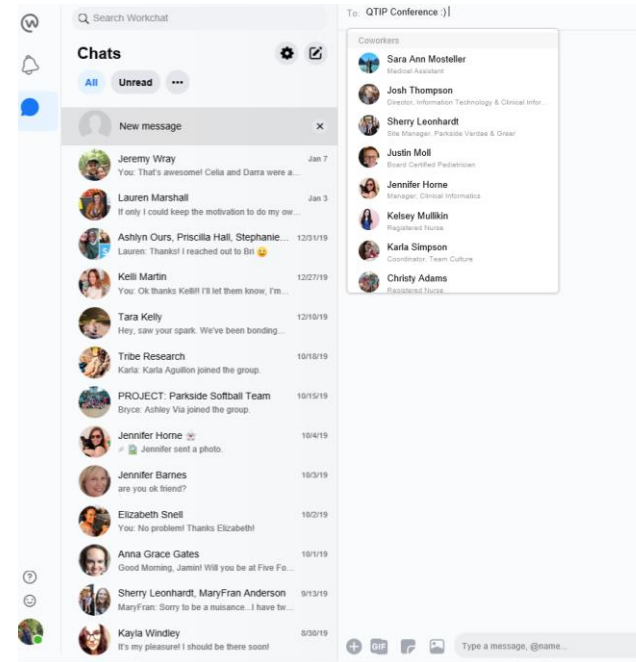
Search Workchat

Chats

All Unread ···

New message ×

Jeremy Wray Jan 7
You: That's awesome! Celia and Darra were a...

Lauren Marshall Jan 3
If only I could keep the motivation to do my ow...

Ashlyn Ours, Priscilla Hall, Stephanie... 12/31/19
Lauren: Thanks! I reached out to Bri 😀

Kelli Martin 12/27/19
You: Ok thanks Kelli!! I'll let them know, I'm...

Tara Kelly 12/10/19
Hey, saw your spark. We've been bonding...

Tribe Research 10/18/19
Karla: Karla Aguillon joined the group.

PROJECT: Parkside Softball Team 10/15/19
Bryce: Ashley Via joined the group.

Jennifer Horne 10/4/19
Jennifer sent a photo.

Jennifer Barnes 10/3/19
are you ok friend?

Elizabeth Snell 10/2/19
You: No problem! Thanks Elizabeth!

Anna Grace Gates 10/1/19
Good Morning, Jamin! Will you be at Five Fo...

Sherry Leonhardt, MaryFran Anderson 9/13/19
MaryFran: Sorry to be a nuisance...I have tw...

Kayla Windley 8/30/19
It's my pleasure! I should be there soon!

To: QTIP Conference :)

Coworkers

Sara Ann Mosteller
Medical Assistant

Josh Thompson
Director, Information Technology & Clinical Infor...

Sherry Leonhardt
Site Manager, Parkside Verdae & Greer

Justin Moll
Board Certified Pediatrician

Jennifer Horne
Manager, Clinical Informatics

Kelsey Mullikin
Registered Nurse

Karla Simpson
Coordinator, Team Culture

Christy Adams
Registered Nurse

GIF

Type a message, @name...